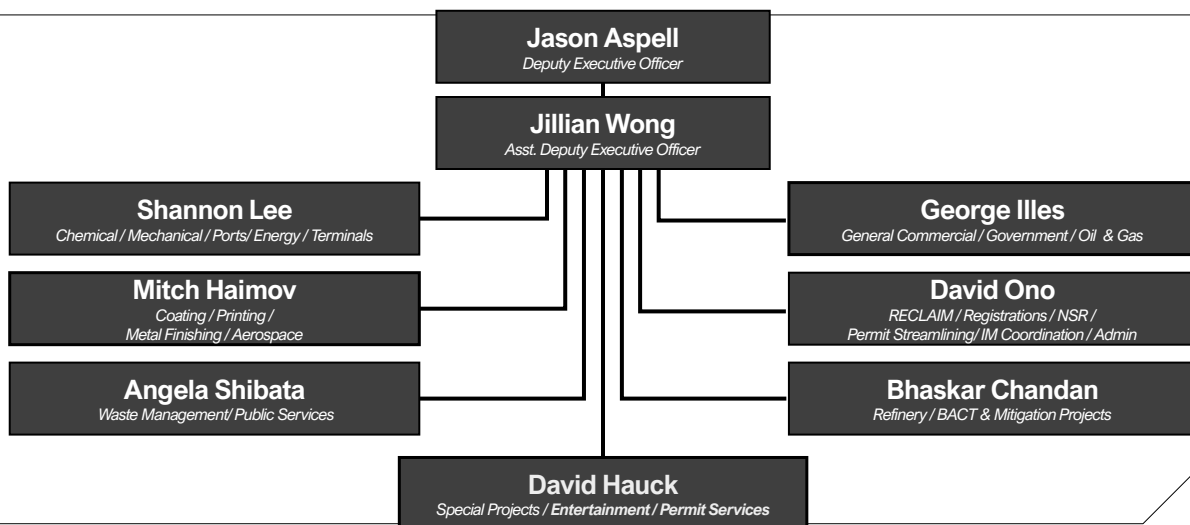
Jason Aspell
Deputy Executive Officer

Jillian Wong
Asst. Deputy Executive Officer

Shannon Lee
Chemical / Mechanical / Ports/ Energy / Terminals

George Illes
General Commercial / Government / Oil & Gas

Mitch Haimov
Coating / Printing / Metal Finishing / Aerospace

David Ono
RECLAIM / Registrations / NSR / Permit Streamlining/ IM Coordination / Admin

Angela Shibata
Waste Management/ Public Services

Bhaskar Chandan
Refinery / BACT & Mitigation Projects

David Hauck
Special Projects / Entertainment / Permit Services